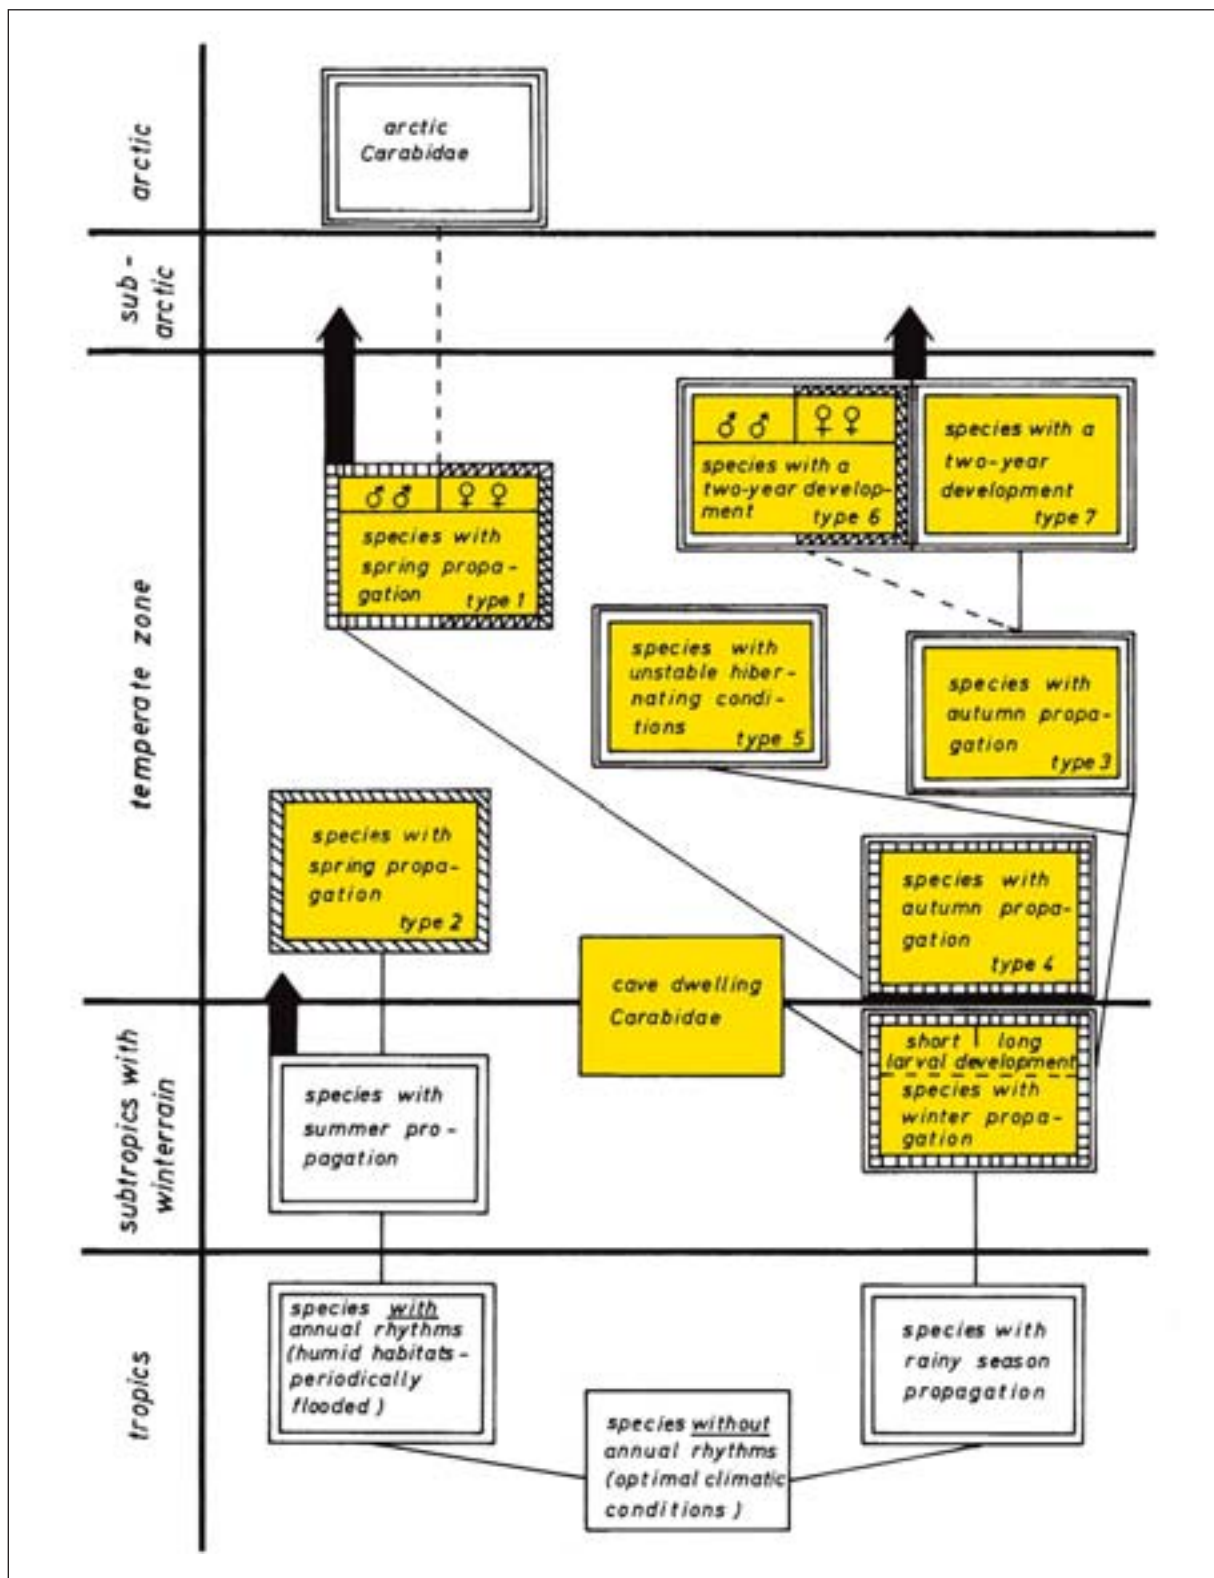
arctic

arctic Carabidae

sub-arctic

temperate zone

♂♂ ♀♀

species with a two-year development type 6

species with a two-year development type 7

♂♂ ♀♀

species with spring propagation type 1

species with unstable hibernating conditions type 5

species with autumn propagation type 3

species with spring propagation type 2

species with autumn propagation type 4

cave dwelling Carabidae

subtropics with winterrain

short | long larval development

species with winter propagation

species with summer propagation

tropics

species with annual rhythms (humid habitats - periodically flooded)

species with rainy season propagation

species without annual rhythms (optimal climatic conditions)